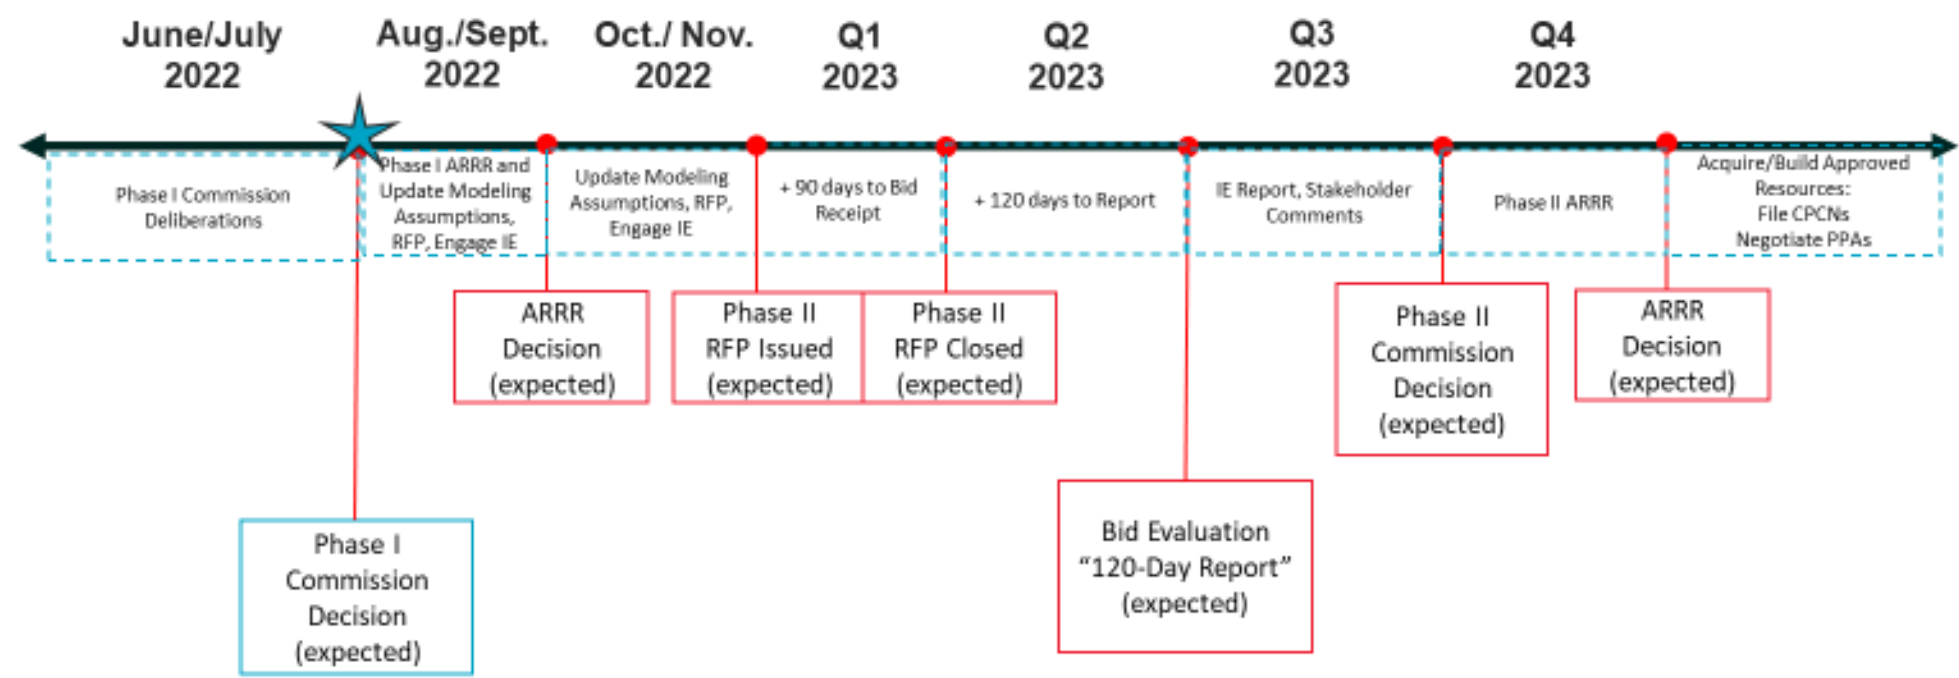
June/July 2022

Aug./Sept. 2022

Oct./ Nov. 2022

Q1 2023

Q2 2023

Q3 2023

Q4 2023

Phase I Commission Deliberations

Phase I ARRR and Update Modeling Assumptions, RFP, Engage IE

Update Modeling Assumptions, RFP, Engage IE

+ 90 days to Bid Receipt

+ 120 days to Report

IE Report, Stakeholder Comments

Phase II ARRR

Acquire/Build Approved Resources: File CPCNs Negotiate PPAs

ARRR Decision (expected)

Phase II RFP Issued (expected)

Phase II RFP Closed (expected)

Phase II Commission Decision (expected)

ARRR Decision (expected)

Phase I Commission Decision (expected)

Bid Evaluation “120-Day Report” (expected)